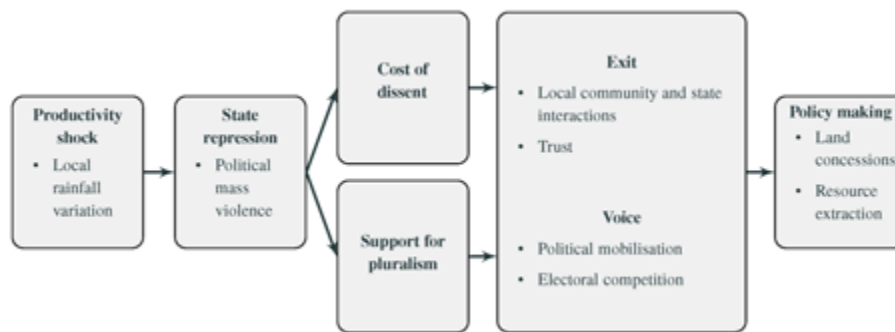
Productivity shock
• Local rainfall variation

State repression
• Political mass violence

Cost of dissent

Support for pluralism

Exit
• Local community and state interactions
• Trust

Voice
• Political mobilisation
• Electoral competition

Policy making
• Land concessions
• Resource extraction